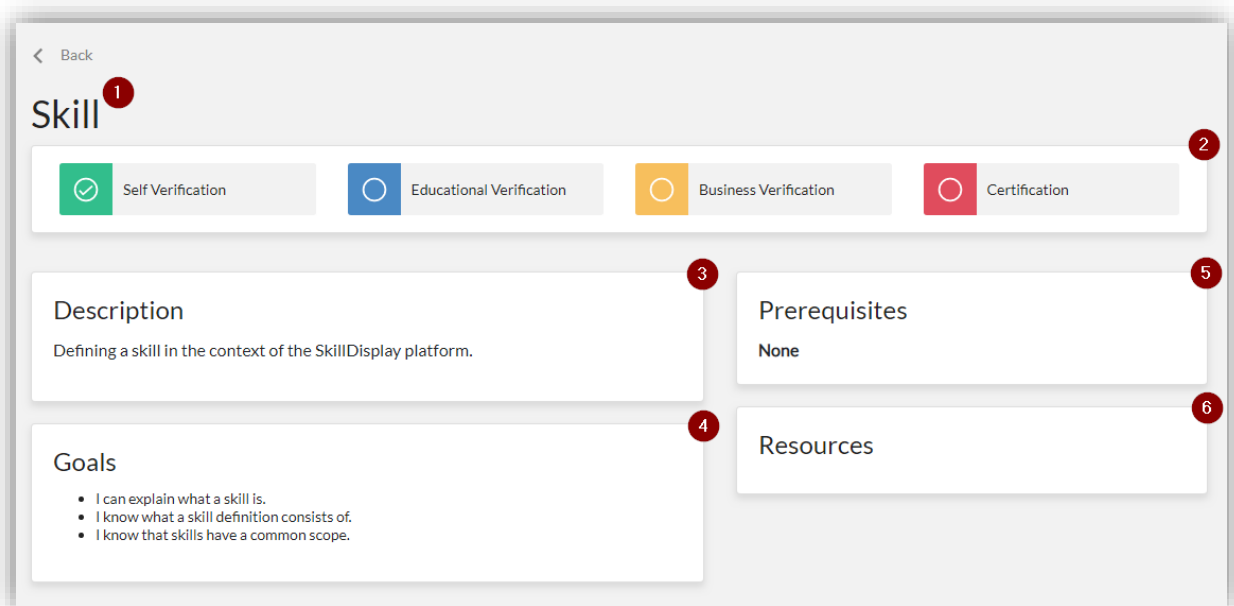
Back

Skill 1

2

Self Verification

Educational Verification

Business Verification

Certification

3

Description

Defining a skill in the context of the SkillDisplay platform.

5

Prerequisites

None

4

Goals

- I can explain what a skill is.
- I know what a skill definition consists of.
- I know that skills have a common scope.

6

Resources